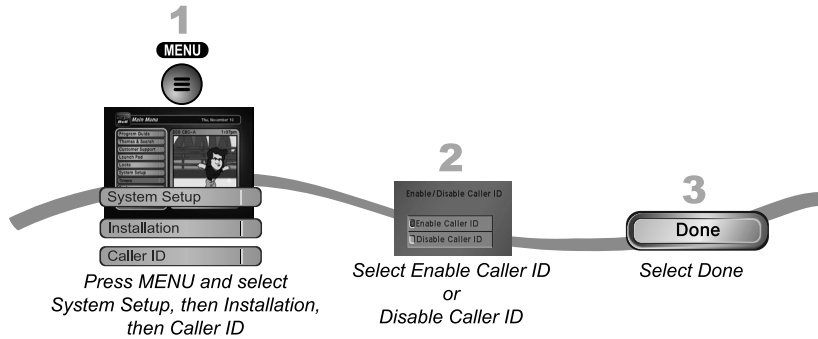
1

MENU

Main Menu

Thu, November 10

Program Guide
Themes & Search
Customer Support
Launch Pad
Locks
System Setup
Timers

System Setup

Installation

Caller ID

Press MENU and select System Setup, then Installation, then Caller ID

2

Enable/Disable Caller ID

Enable Caller ID
Disable Caller ID

Select Enable Caller ID or Disable Caller ID

3

Done

Select Done